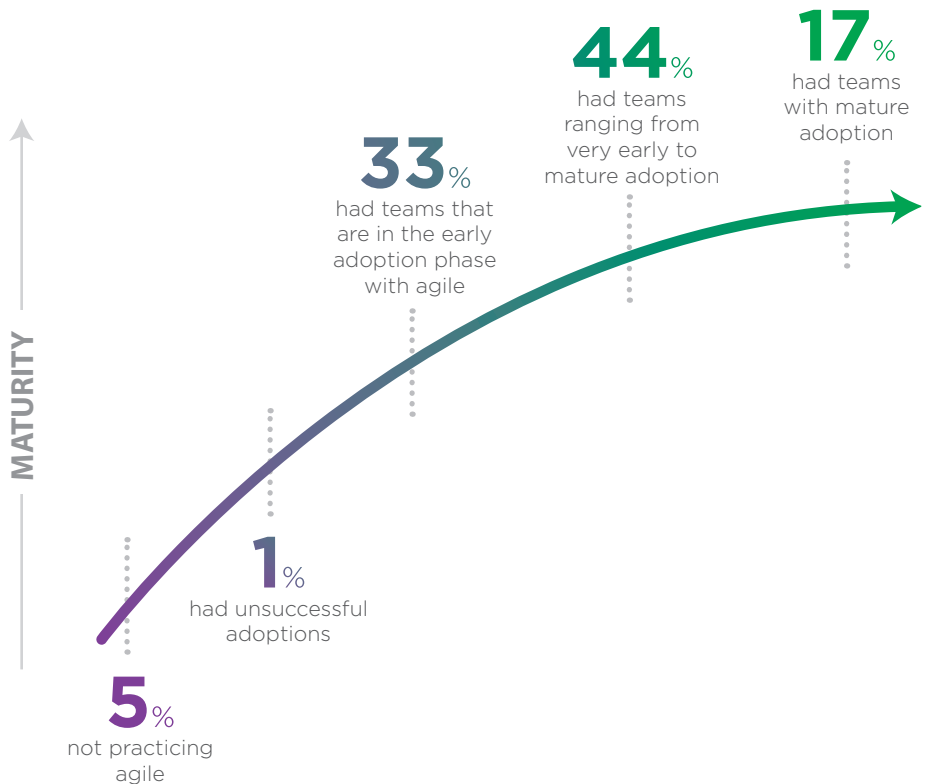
MATURITY

17%
had teams with mature adoption

44%
had teams ranging from very early to mature adoption

33%
had teams that are in the early adoption phase with agile

1%
had unsuccessful adoptions

5%
not practicing agile